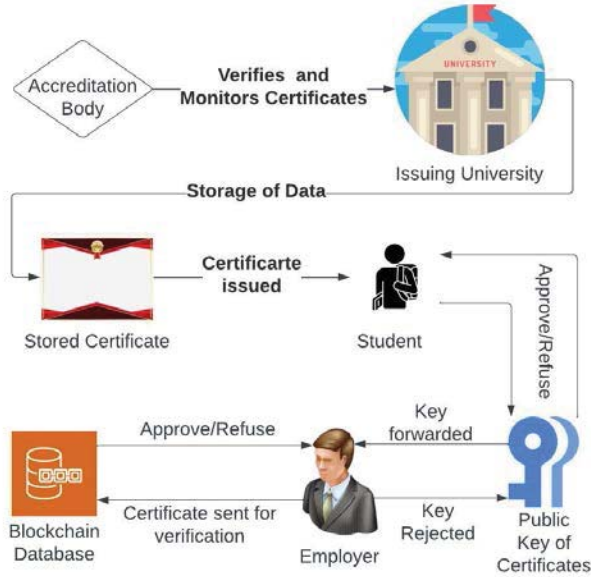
Accreditation Body

Verifies and Monitors Certificates

UNIVERSITY

Issuing University

Storage of Data

Certificarte issued

Stored Certificate

Student

Approve/Refuse

Approve/Refuse

Key forwarded

Blockchain Database

Certificate sent for verification

Employer

Key Rejected

Public Key of Certificates